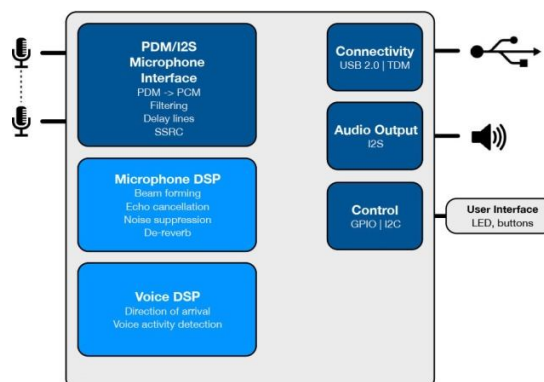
PDM/I2S Microphone Interface
PDM -> PCM
Filtering
Delay lines
SSRC

Microphone DSP
Beam forming
Echo cancellation
Noise suppression
De-reverb

Voice DSP
Direction of arrival
Voice activity detection

Connectivity
USB 2.0 | TDM

Audio Output
I2S

Control
GPIO | I2C

User Interface
LED, buttons